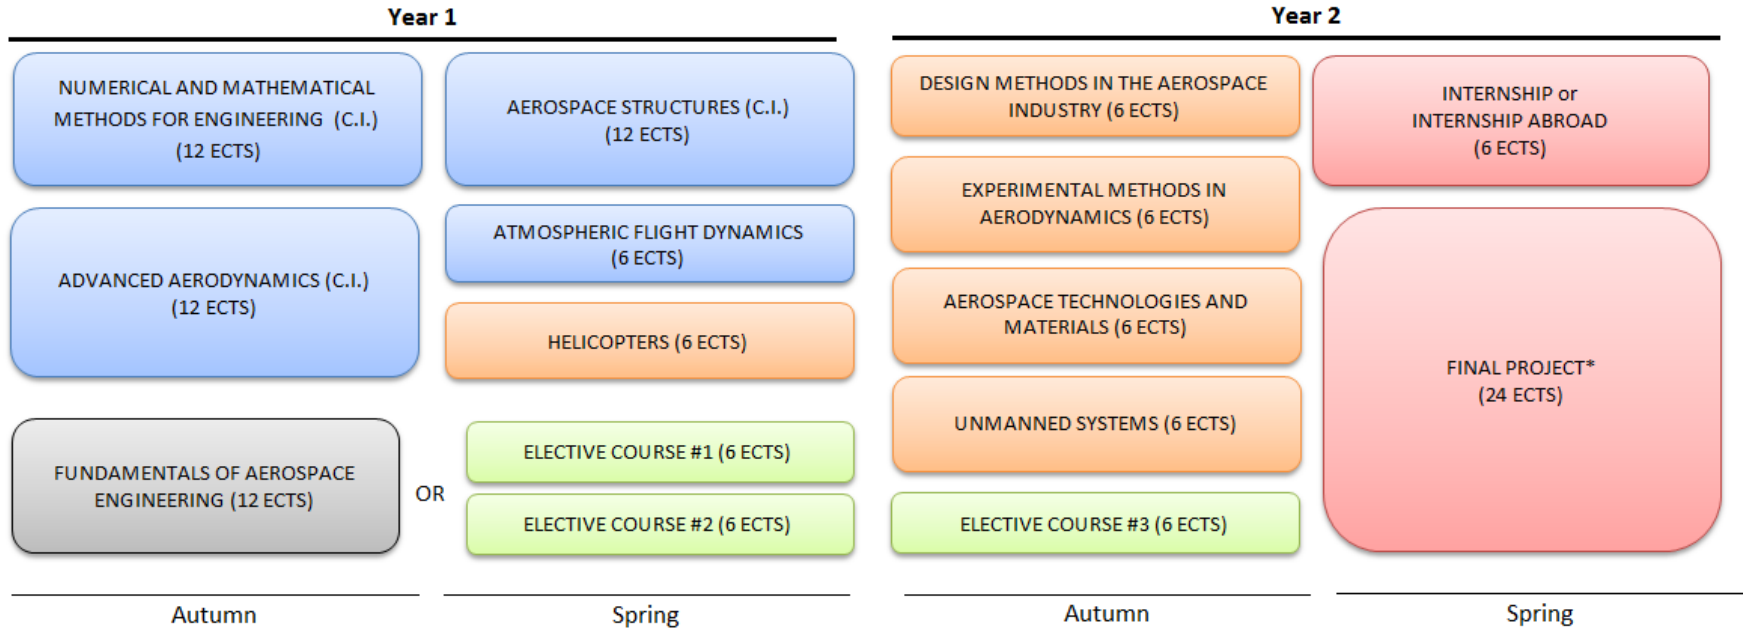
Year 1

NUMERICAL AND MATHEMATICAL METHODS FOR ENGINEERING (C.I.) (12 ECTS)

AEROSPACE STRUCTURES (C.I.) (12 ECTS)

ADVANCED AERODYNAMICS (C.I.) (12 ECTS)

ATMOSPHERIC FLIGHT DYNAMICS (6 ECTS)

HELICOPTERS (6 ECTS)

FUNDAMENTALS OF AEROSPACE ENGINEERING (12 ECTS)

OR

ELECTIVE COURSE #1 (6 ECTS)

ELECTIVE COURSE #2 (6 ECTS)

Autumn

Spring

Year 2

DESIGN METHODS IN THE AEROSPACE INDUSTRY (6 ECTS)

EXPERIMENTAL METHODS IN AERODYNAMICS (6 ECTS)

AEROSPACE TECHNOLOGIES AND MATERIALS (6 ECTS)

UNMANNED SYSTEMS (6 ECTS)

ELECTIVE COURSE #3 (6 ECTS)

INTERNSHIP or INTERNSHIP ABROAD (6 ECTS)

FINAL PROJECT* (24 ECTS)

Autumn

Spring